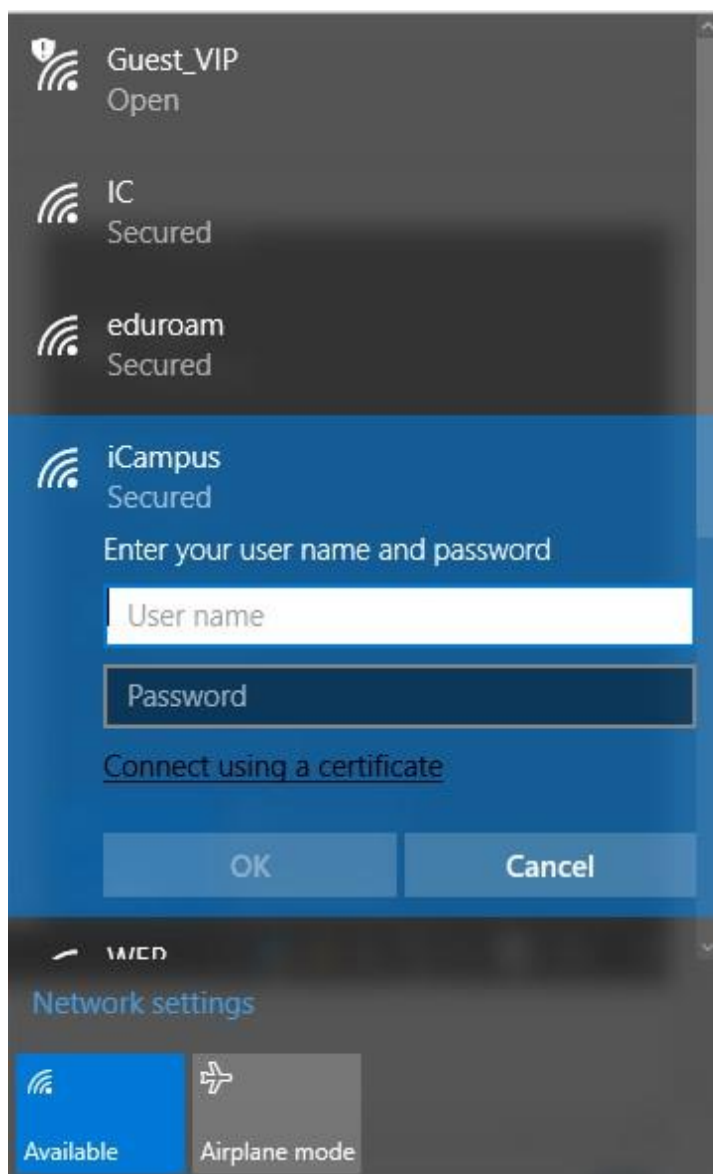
Guest_VIP
Open

IC
Secured

eduroam
Secured

iCampus
Secured

Enter your user name and password

User name

Password

Connect using a certificate

OK

Cancel

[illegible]

Network settings

Available

Airplane mode